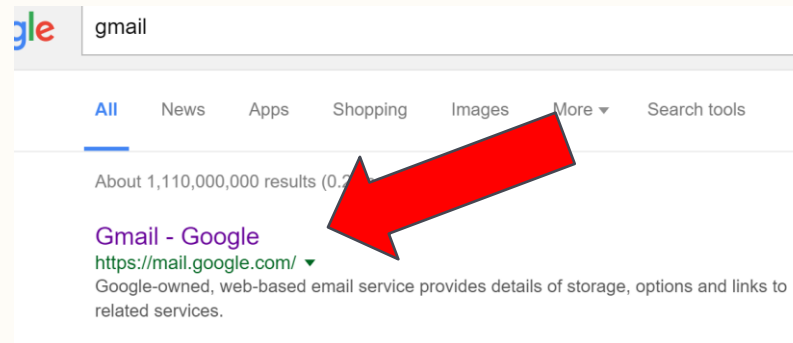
gle

gmail

All News Apps Shopping Images More ▾ Search tools

About 1,110,000,000 results (0.2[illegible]

Gmail - Google
https://mail.google.com/ ▾
Google-owned, web-based email service provides details of storage, options and links to related services.